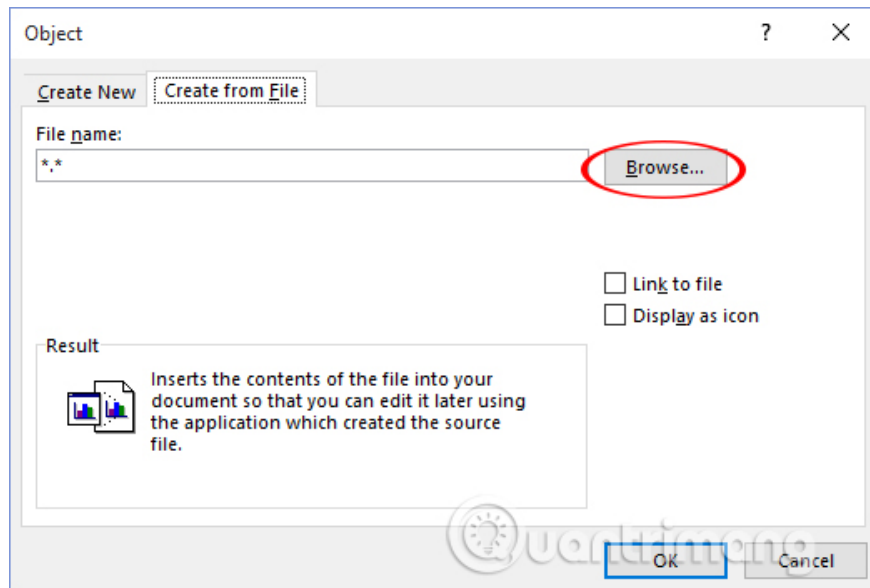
Object

?

Create New

Create from File

File name:

*.*

Browse...

Link to file

Display as icon

Result

Inserts the contents of the file into your document so that you can edit it later using the application which created the source file.

Quantrimang

OK

Cancel